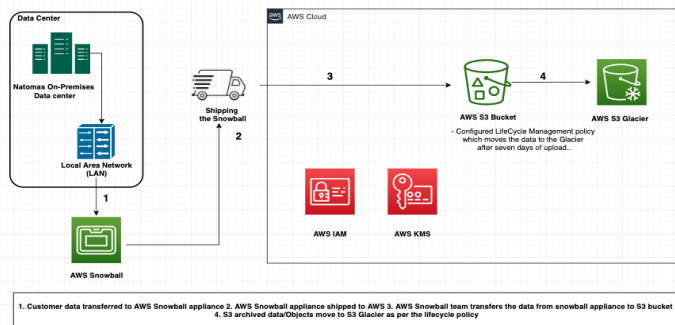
Data Center

Natomas On-Premises Data center

Local Area Network (LAN)

1

AWS Snowball

Shipping the Snowball

2

AWS Cloud

3

AWS S3 Bucket

4

AWS S3 Glacier

- Configured LifeCycle Management policy which moves the data to the Glacier after seven days of upload..

AWS IAM

AWS KMS

1. Customer data transferred to AWS Snowball appliance 2. AWS Snowball appliance shipped to AWS 3. AWS Snowball team transfers the data from snowball appliance to S3 bucket 4. S3 archived data/Objects move to S3 Glacier as per the lifecycle policy